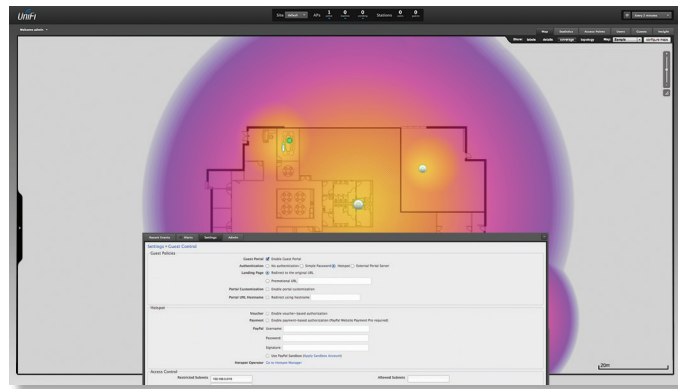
UniFi

Site default APs 1 0 0 Stations 0 0

Welcome admin

Map Statistics Access Points Users Guests Insight

Show: labels details coverage topology Map: Sample

Recent Events Alerts Settings Admin

Settings > Guest Control

Guest Policies

Guest Portal Enable Guest Portal

Authentication No authentication Simple Password Hotspot External Portal Server

Landing Page Redirect to the original URL

Promotional URL

Portal Customization Enable portal customization

Portal URL Hostname Redirect using hostname

Hotspot

Voucher Enable voucher-based authorization

Payment Enable payment-based authorization (PayPal Website Payment Pro required)

PayPal Username

Password

Signature

Use PayPal Sandbox

Hotspot Operator Go to Hotspot Manager

Access Control

Restricted Subnets

Allowed Subnets

20m